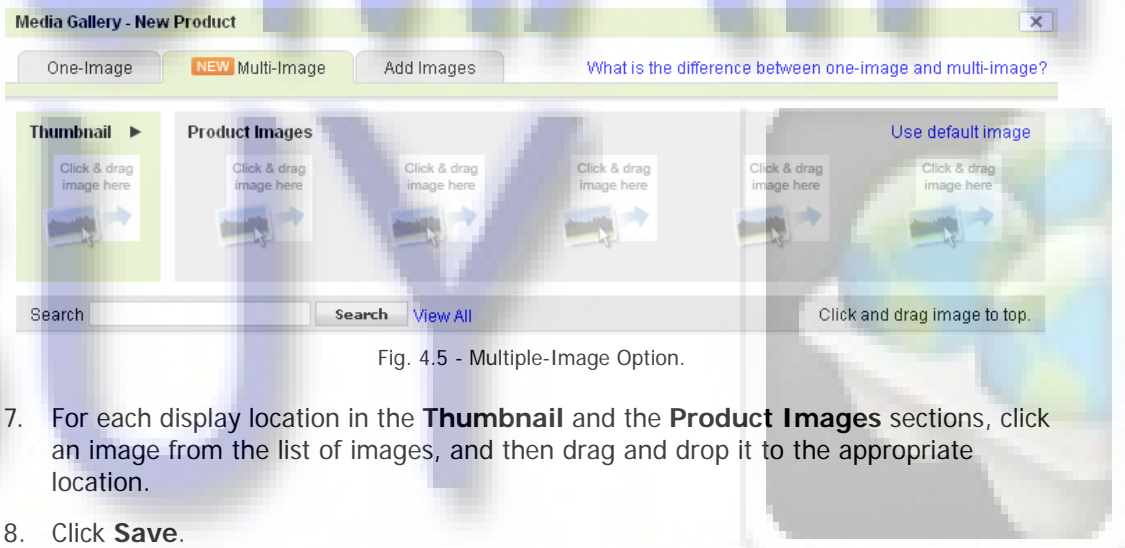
Media Gallery - New Product

×

One-Image NEW Multi-Image Add Images What is the difference between one-image and multi-image?

Thumbnail ► Product Images Use default image

Click & drag image here

Click & drag image here

Click & drag image here

Click & drag image here

Click & drag image here

Click & drag image here

Search Search View All Click and drag image to top.

Fig. 4.5 - Multiple-Image Option.

7. For each display location in the **Thumbnail** and the **Product Images** sections, click an image from the list of images, and then drag and drop it to the appropriate location.

8. Click **Save**.